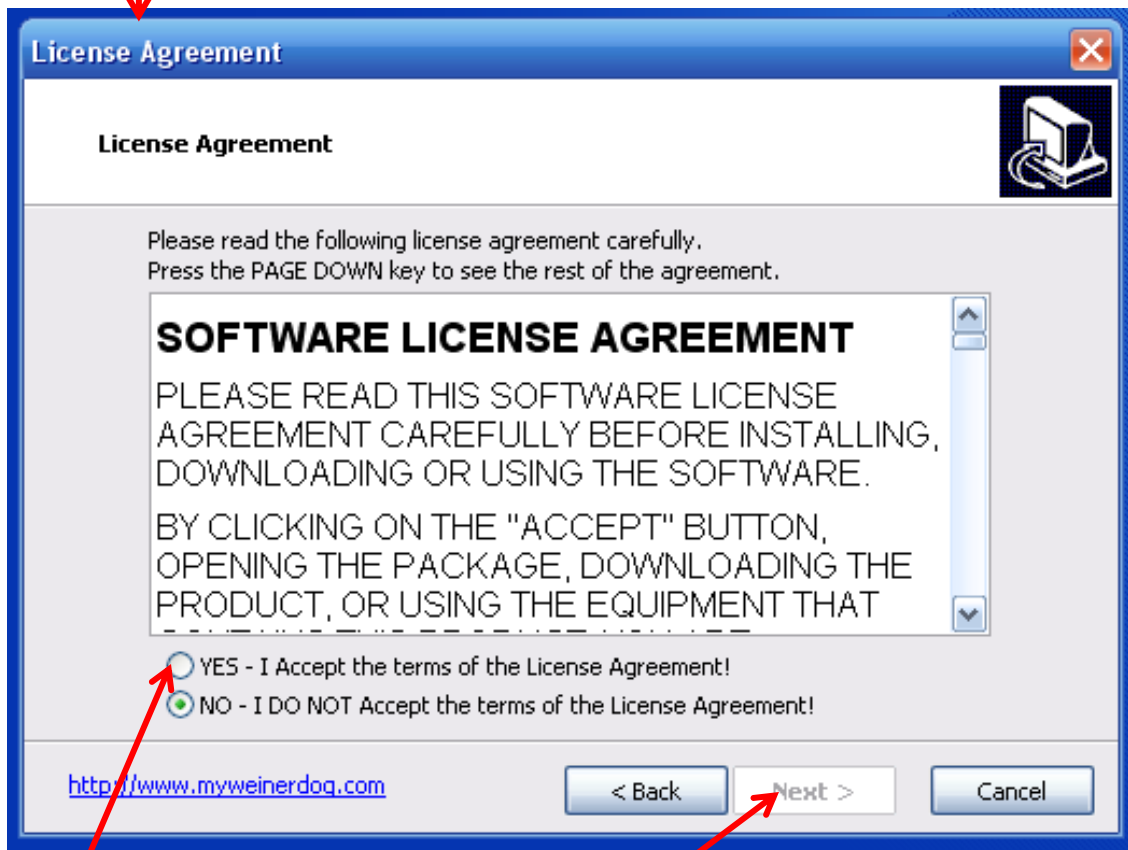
License Agreement

License Agreement

Please read the following license agreement carefully.
Press the PAGE DOWN key to see the rest of the agreement.

SOFTWARE LICENSE AGREEMENT

PLEASE READ THIS SOFTWARE LICENSE AGREEMENT CAREFULLY BEFORE INSTALLING, DOWNLOADING OR USING THE SOFTWARE.

BY CLICKING ON THE "ACCEPT" BUTTON, OPENING THE PACKAGE, DOWNLOADING THE PRODUCT, OR USING THE EQUIPMENT THAT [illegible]

YES - I Accept the terms of the License Agreement!
NO - I DO NOT Accept the terms of the License Agreement!

http://www.myweinerdog.com

< Back

Next >

Cancel